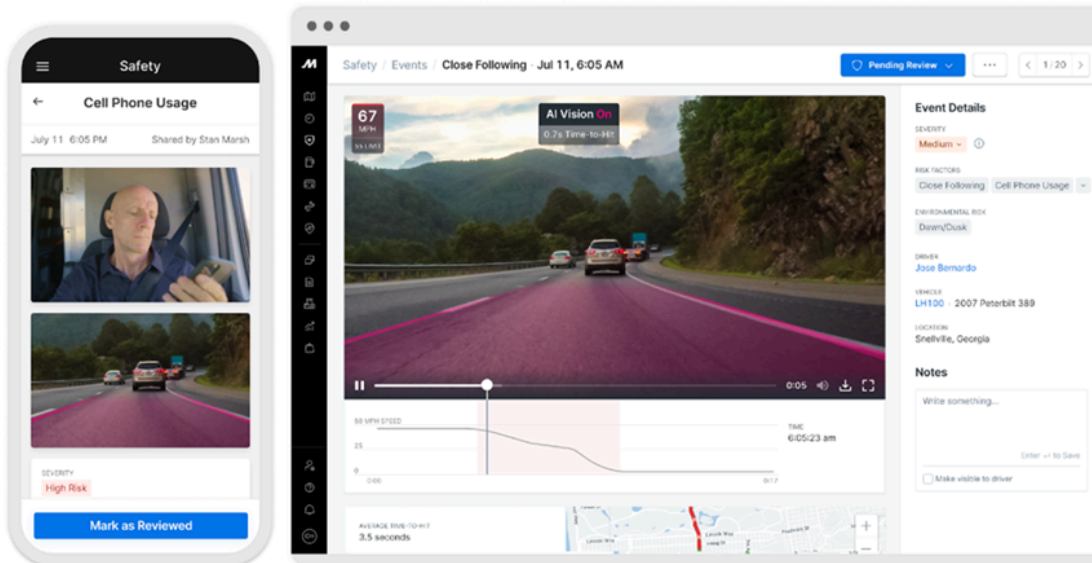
Safety

Cell Phone Usage

July 11 6:05 PM

Shared by Stan Marsh

SEVERITY

High Risk

Mark as Reviewed

Safety / Events / Close Following · Jul 11, 6:05 AM

Pending Review

1/20

67 MPH

55 LIMIT

AI Vision On

0.7s Time-to-Hit

0:05

50 MPH SPEED

25

0

0:00

0:17

TIME

6:05:23 am

AVERAGE TIME-TO-HIT

3.5 seconds

Event Details

SEVERITY

Medium

RISK FACTORS

Close Following

Cell Phone Usage

ENVIRONMENTAL RISK

Dawn/Dusk

DRIVER

Jose Bernardo

VEHICLE

LH100 · 2007 Peterbilt 389

LOCATION

Snellville, Georgia

Notes

Write something...

Enter ↵ to Save

Make visible to driver